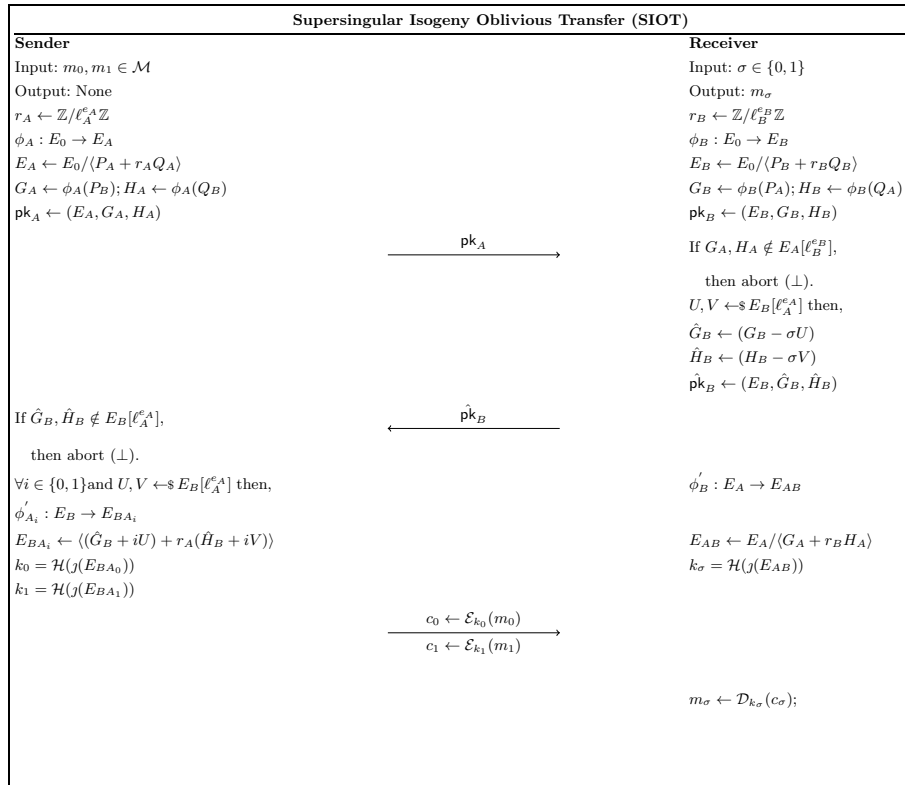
Supersingular Isogeny Oblivious Transfer (SIOT)

Sender

Input: $m_0, m_1 \in \mathcal{M}$

Output: None

$r_A \leftarrow \mathbb{Z}/\ell_A^{e_A}\mathbb{Z}$

$\phi_A : E_0 \to E_A$

$E_A \leftarrow E_0/\langle P_A + r_A Q_A \rangle$

$G_A \leftarrow \phi_A(P_B); H_A \leftarrow \phi_A(Q_B)$

$\mathsf{pk}_A \leftarrow (E_A, G_A, H_A)$

$\mathsf{pk}_A$

Receiver

Input: $\sigma \in \{0,1\}$

Output: $m_\sigma$

$r_B \leftarrow \mathbb{Z}/\ell_B^{e_B}\mathbb{Z}$

$\phi_B : E_0 \to E_B$

$E_B \leftarrow E_0/\langle P_B + r_B Q_B \rangle$

$G_B \leftarrow \phi_B(P_A); H_B \leftarrow \phi_B(Q_A)$

$\mathsf{pk}_B \leftarrow (E_B, G_B, H_B)$

If $G_A, H_A \notin E_A[\ell_B^{e_B}]$,

then abort $(\perp)$.

$U, V \leftarrow\$ E_B[\ell_A^{e_A}]$ then,

$\hat{G}_B \leftarrow (G_B - \sigma U)$

$\hat{H}_B \leftarrow (H_B - \sigma V)$

$\hat{\mathsf{pk}}_B \leftarrow (E_B, \hat{G}_B, \hat{H}_B)$

If $\hat{G}_B, \hat{H}_B \notin E_B[\ell_A^{e_A}]$,

$\hat{\mathsf{pk}}_B$

then abort $(\perp)$.

$\forall i \in \{0,1\}$and $U, V \leftarrow\$ E_B[\ell_A^{e_A}]$ then,

$\phi'_B : E_A \to E_{AB}$

$\phi'_{A_i} : E_B \to E_{BA_i}$

$E_{BA_i} \leftarrow \langle (\hat{G}_B + iU) + r_A(\hat{H}_B + iV) \rangle$

$E_{AB} \leftarrow E_A/\langle G_A + r_B H_A \rangle$

$k_0 = \mathcal{H}(\jmath(E_{BA_0}))$

$k_\sigma = \mathcal{H}(\jmath(E_{AB}))$

$k_1 = \mathcal{H}(\jmath(E_{BA_1}))$

$c_0 \leftarrow \mathcal{E}_{k_0}(m_0)$

$c_1 \leftarrow \mathcal{E}_{k_1}(m_1)$

$m_\sigma \leftarrow \mathcal{D}_{k_\sigma}(c_\sigma);$